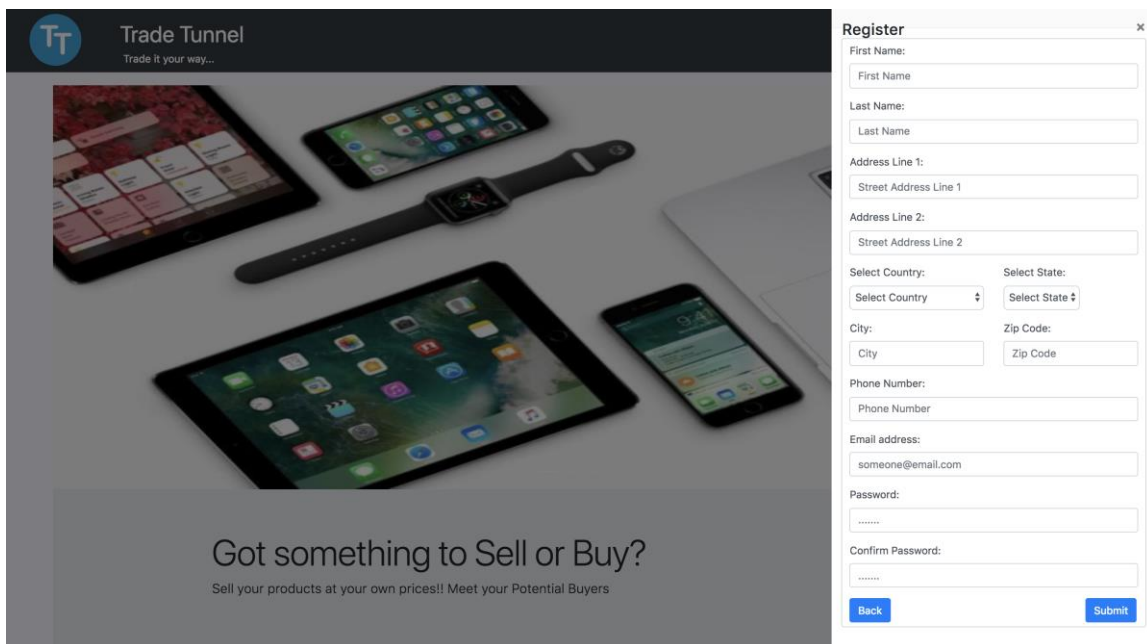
TT Trade Tunnel
Trade it your way...

Got something to Sell or Buy?
Sell your products at your own prices!! Meet your Potential Buyers

Register
×
First Name:
First Name
Last Name:
Last Name
Address Line 1:
Street Address Line 1
Address Line 2:
Street Address Line 2
Select Country:
Select Country
Select State:
Select State
City:
City
Zip Code:
Zip Code
Phone Number:
Phone Number
Email address:
someone@email.com
Password:
.......
Confirm Password:
.......
Back
Submit